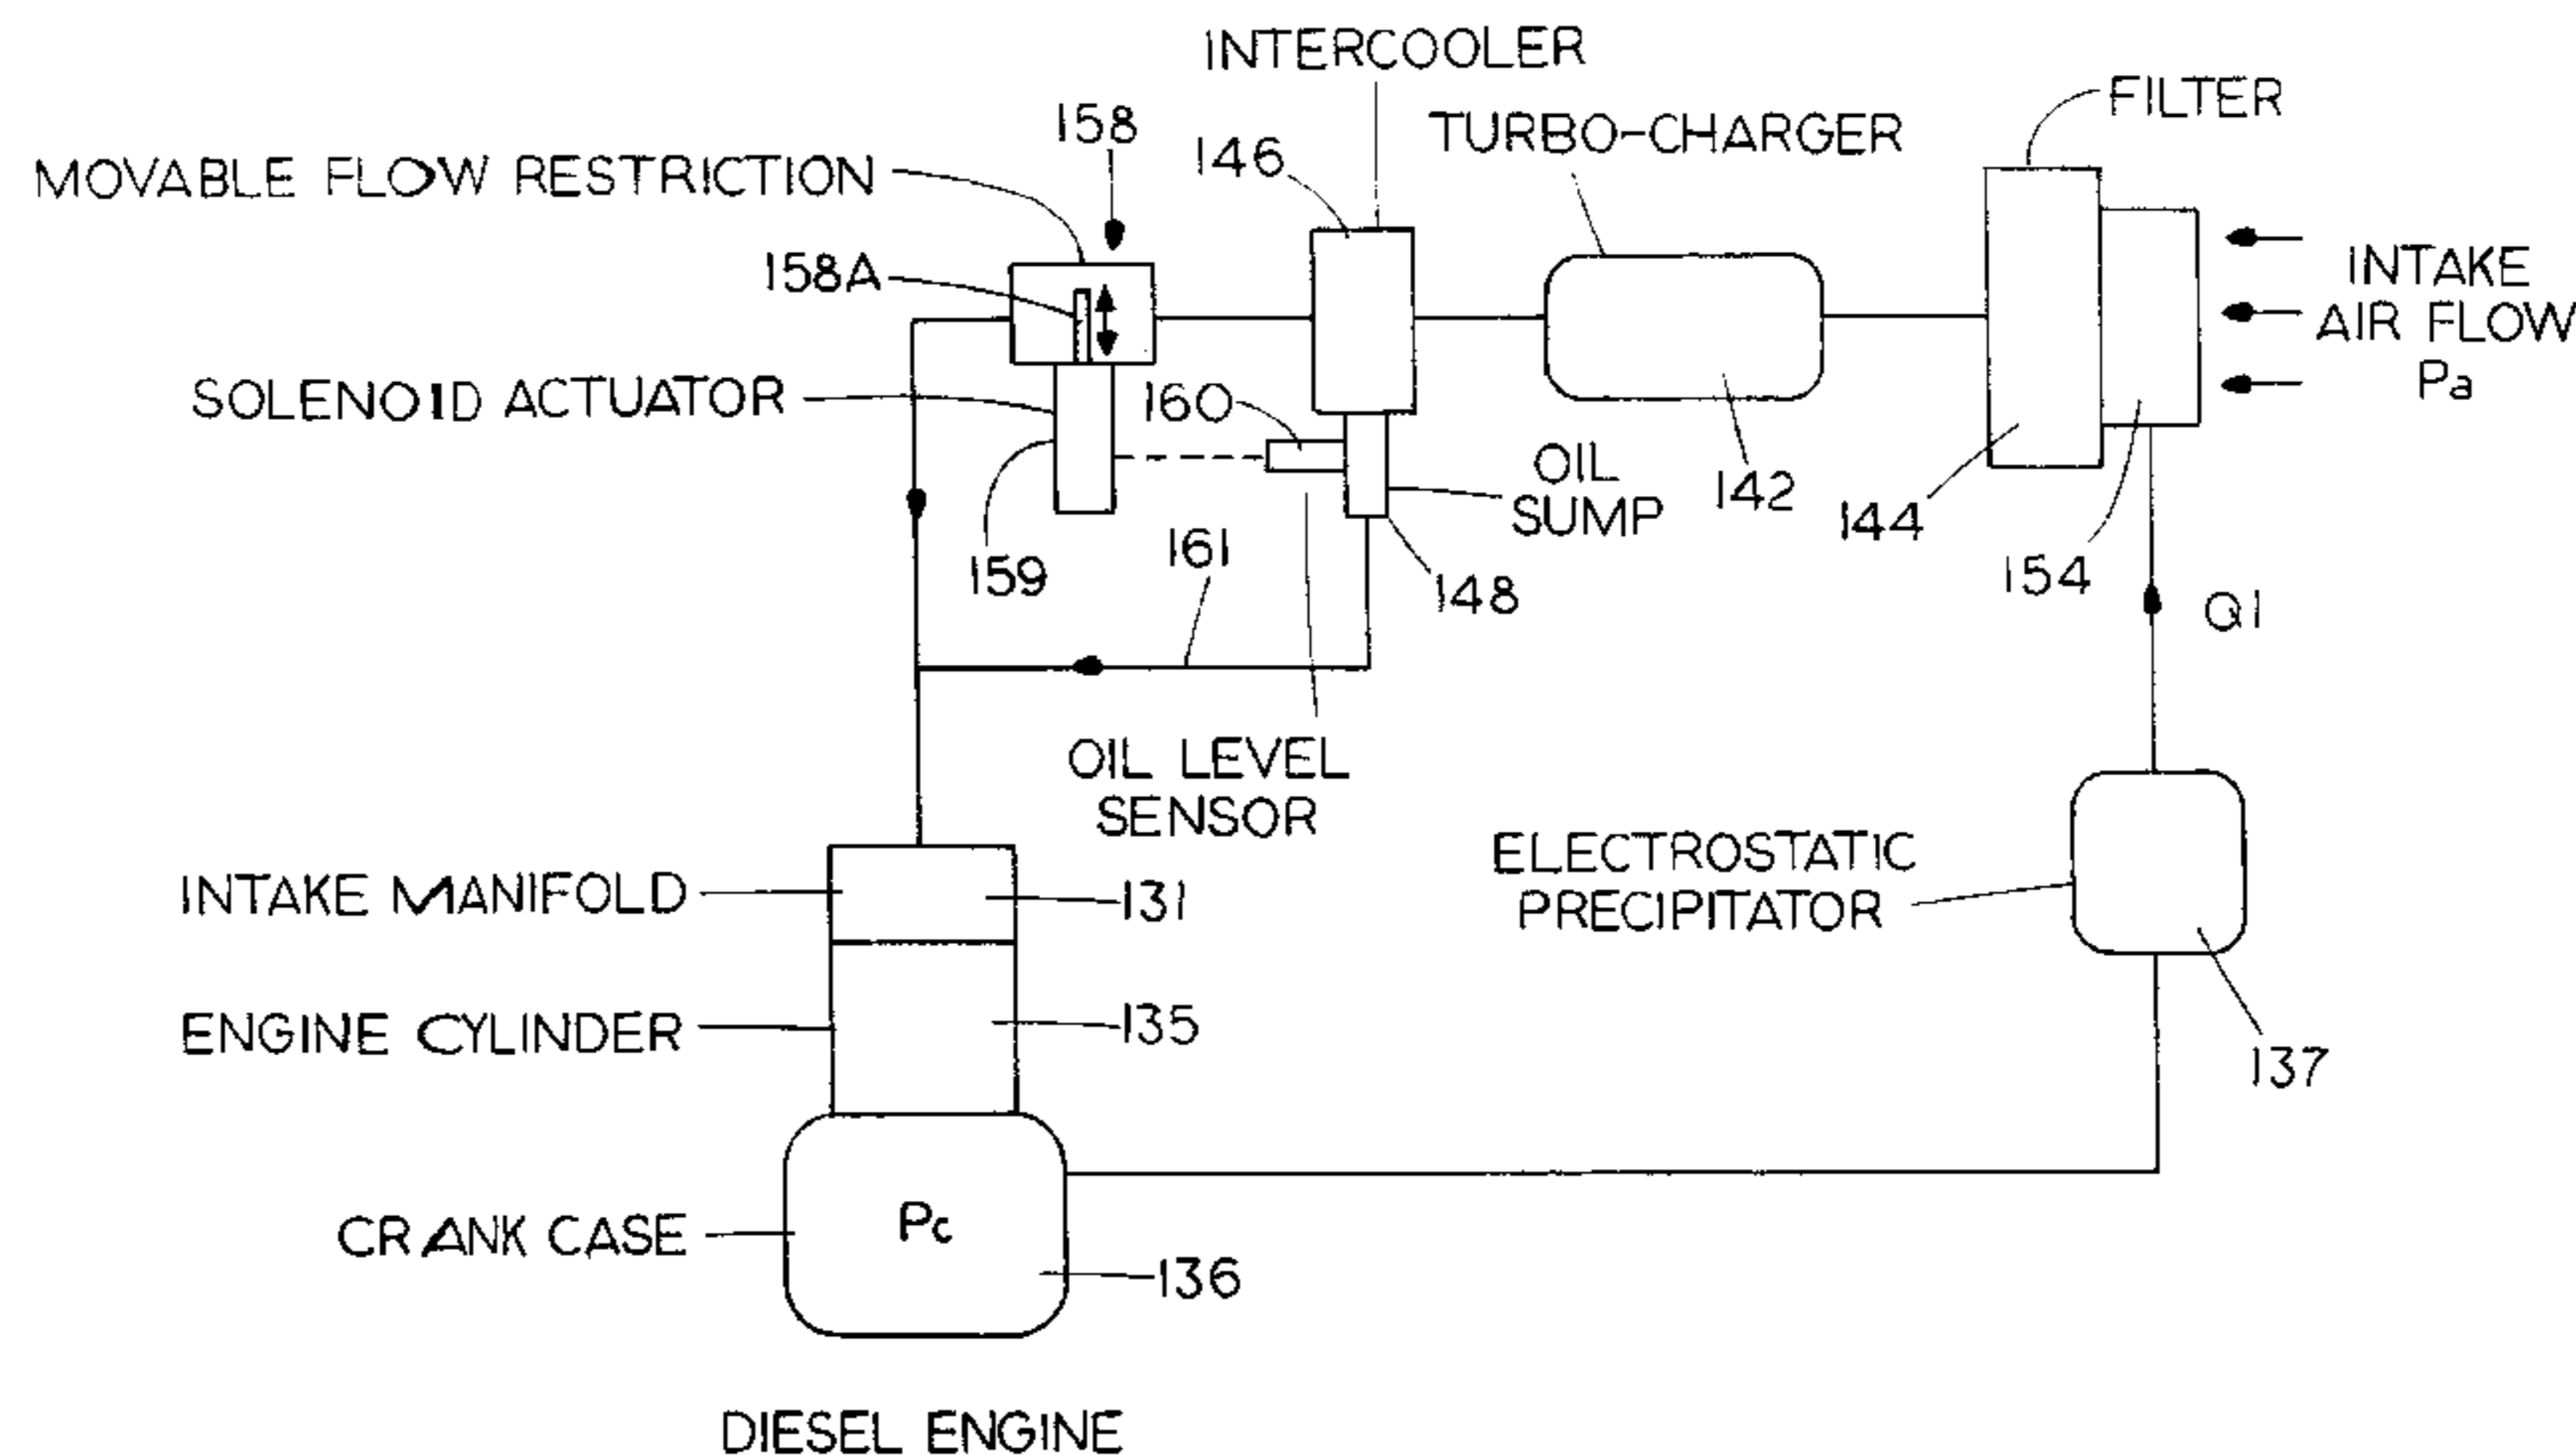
INTERCOOLER
FILTER
158
TURBO-CHARGER
146
MOVABLE FLOW RESTRICTION
158A
INTAKE AIR FLOW Pa
SOLENOID ACTUATOR
160
OIL SUMP
142
144
159
161
148
154
Q1
OIL LEVEL SENSOR
ELECTROSTATIC PRECIPITATOR
INTAKE MANIFOLD
131
ENGINE CYLINDER
135
137
CRANK CASE
Pc
136
DIESEL ENGINE